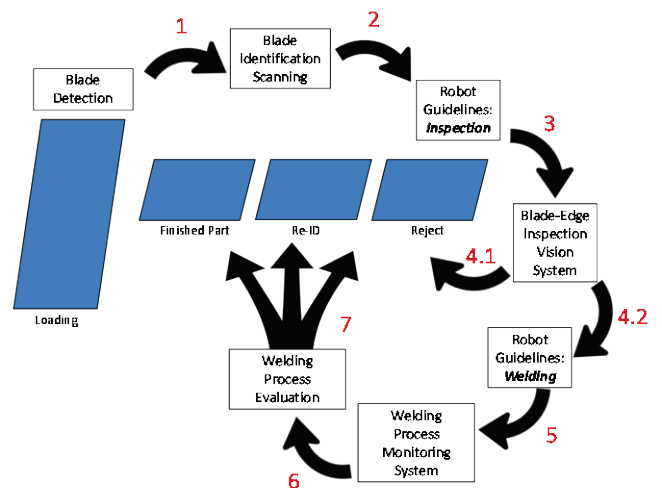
Blade Detection

1

Blade Identification Scanning

2

Robot Guidelines: *Inspection*

3

Loading

Finished Part

Re-ID

Reject

Blade-Edge Inspection Vision System

4.1

4.2

Robot Guidelines: *Welding*

7

Welding Process Evaluation

Welding Process Monitoring System

5

6